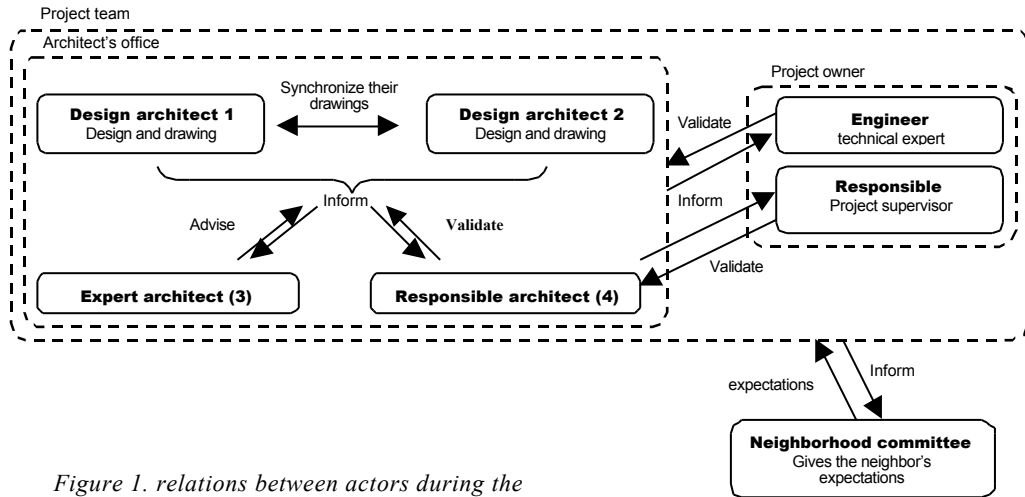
Project team

Architect's office

Synchronize their drawings

Design architect 1
Design and drawing

Design architect 2
Design and drawing

Inform

Advise

Validate

Expert architect (3)

Responsible architect (4)

Project owner

Validate

Engineer
technical expert

Inform

Responsible
Project supervisor

Validate

expectations

Inform

Neighborhood committee
Gives the neighbor's expectations

*Figure 1. relations between actors during the*